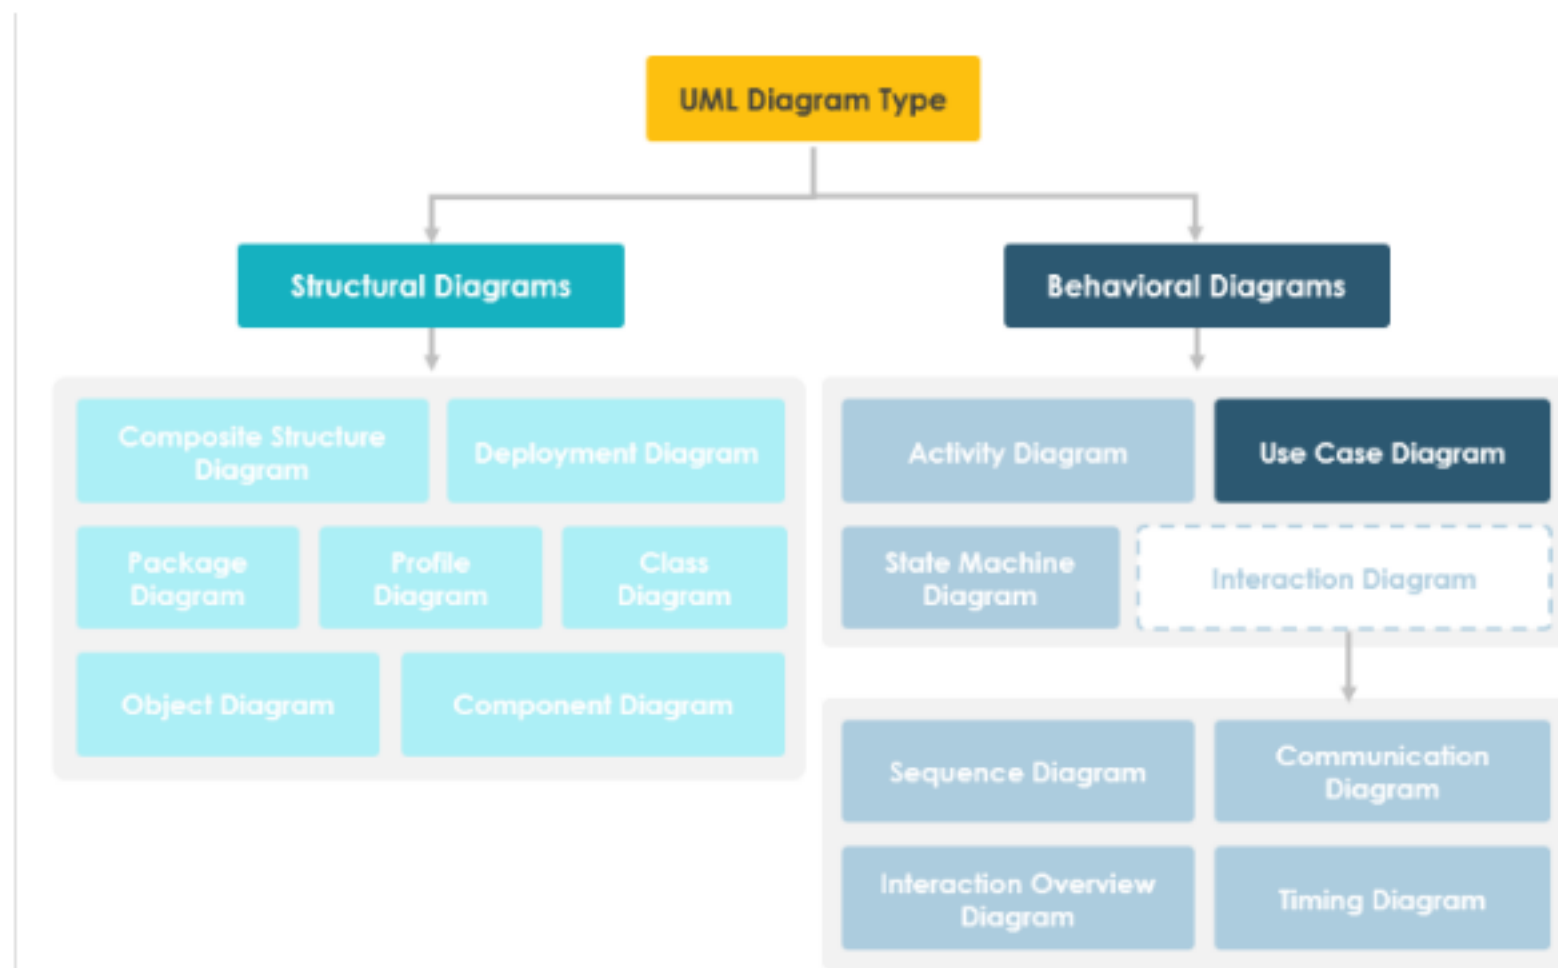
UML Diagram Type

Structural Diagrams

Behavioral Diagrams

Composite Structure Diagram

Deployment Diagram

Package Diagram

Profile Diagram

Class Diagram

Object Diagram

Component Diagram

Activity Diagram

Use Case Diagram

State Machine Diagram

Interaction Diagram

Sequence Diagram

Communication Diagram

Interaction Overview Diagram

Timing Diagram